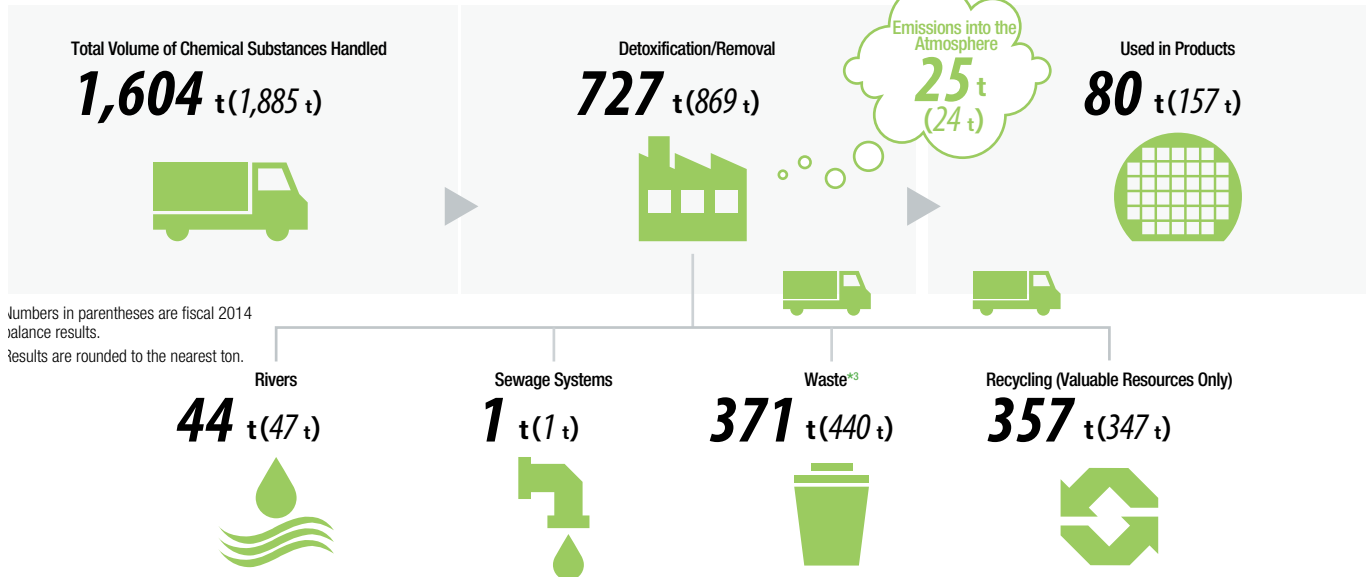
Total Volume of Chemical Substances Handled

1,604 t (1,885 t)

Detoxification/Removal

727 t (869 t)

Emissions into the Atmosphere

25 t (24 t)

Used in Products

80 t (157 t)

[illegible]umbers in parentheses are fiscal 2014 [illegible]alance results.

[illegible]esults are rounded to the nearest ton.

Rivers

44 t (47 t)

Sewage Systems

1 t (1 t)

Waste*3

371 t (440 t)

Recycling (Valuable Resources Only)

357 t (347 t)